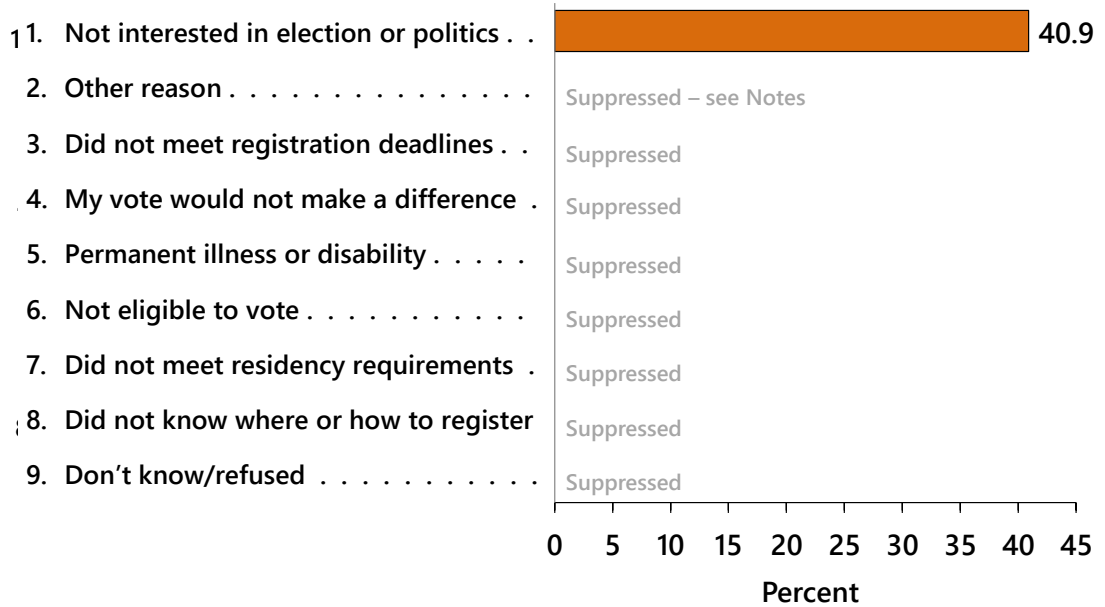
11. Not interested in election or politics . . 40.9

2. Other reason . . . . . . . . . . . . . . Suppressed – see Notes

3. Did not meet registration deadlines . . Suppressed

4. My vote would not make a difference . Suppressed

5. Permanent illness or disability . . . . . Suppressed

6. Not eligible to vote . . . . . . . . . . . Suppressed

7. Did not meet residency requirements . Suppressed

8. Did not know where or how to register Suppressed

9. Don’t know/refused . . . . . . . . . . Suppressed

0 5 10 15 20 25 30 35 40 45

Percent